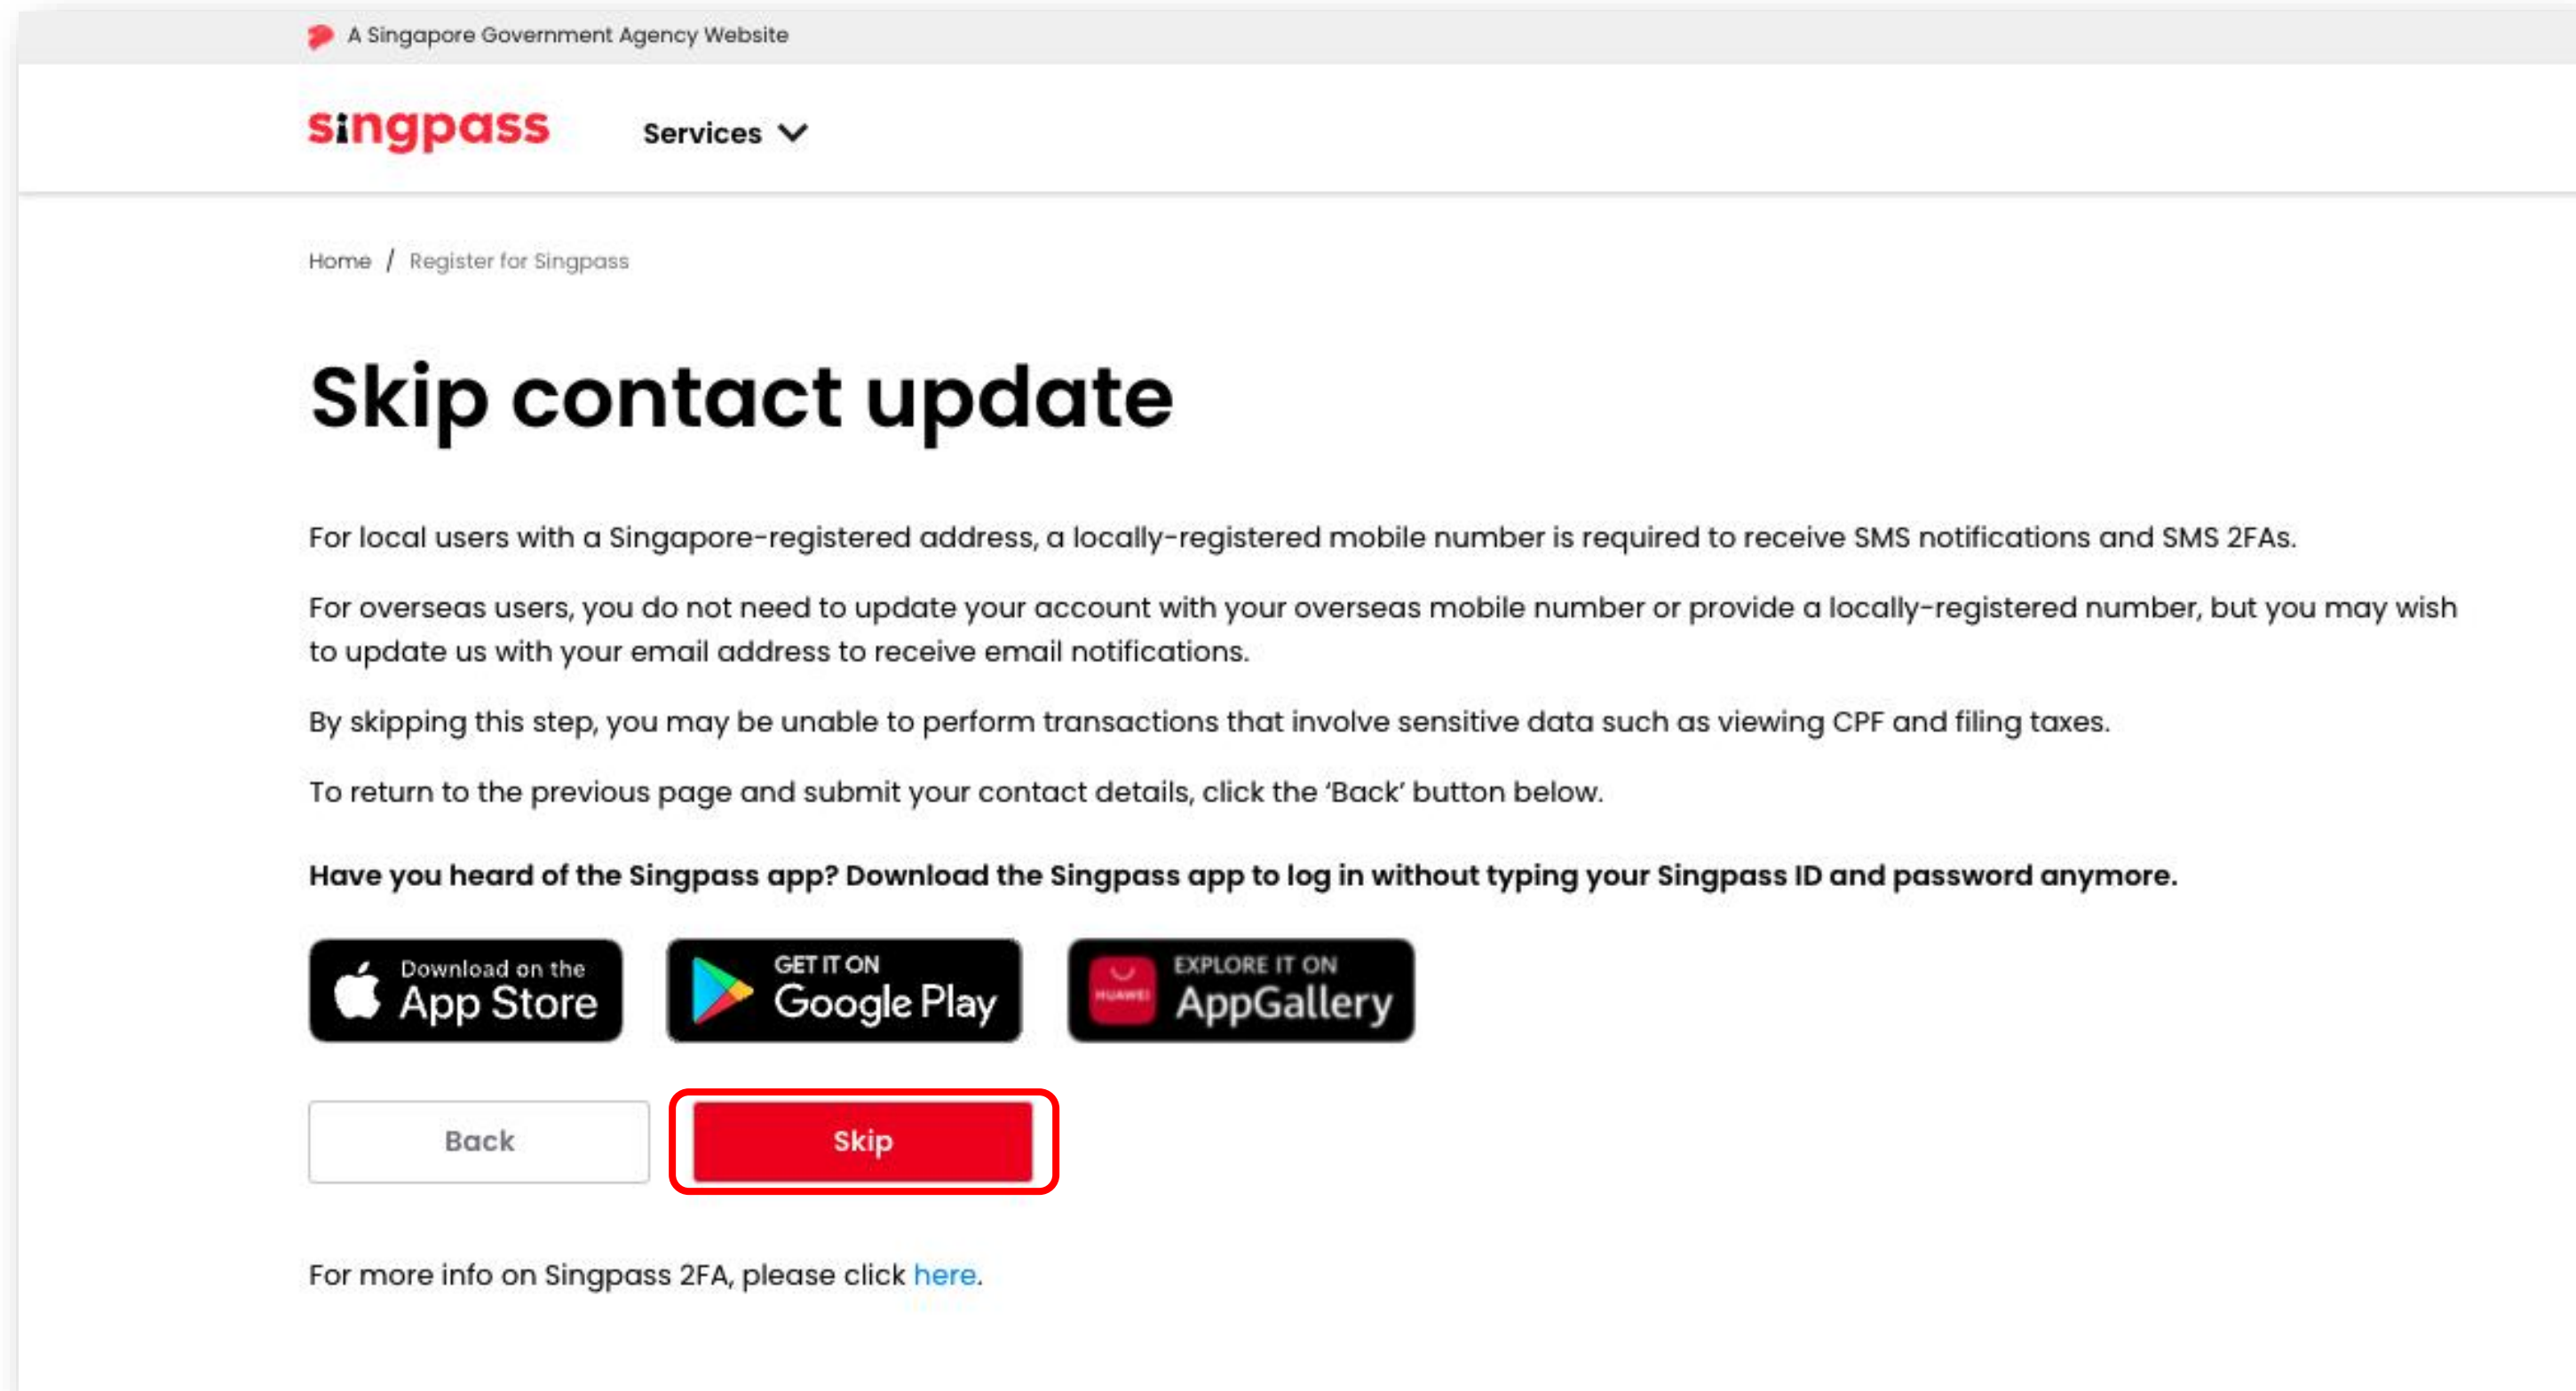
A Singapore Government Agency Website

singpass

Services

Home / Register for Singpass

Skip contact update

For local users with a Singapore-registered address, a locally-registered mobile number is required to receive SMS notifications and SMS 2FAs.

For overseas users, you do not need to update your account with your overseas mobile number or provide a locally-registered number, but you may wish to update us with your email address to receive email notifications.

By skipping this step, you may be unable to perform transactions that involve sensitive data such as viewing CPF and filing taxes.

To return to the previous page and submit your contact details, click the 'Back' button below.

Have you heard of the Singpass app? Download the Singpass app to log in without typing your Singpass ID and password anymore.

Download on the App Store

GET IT ON Google Play

HUAWEI EXPLORE IT ON AppGallery

Back

Skip

For more info on Singpass 2FA, please click here.